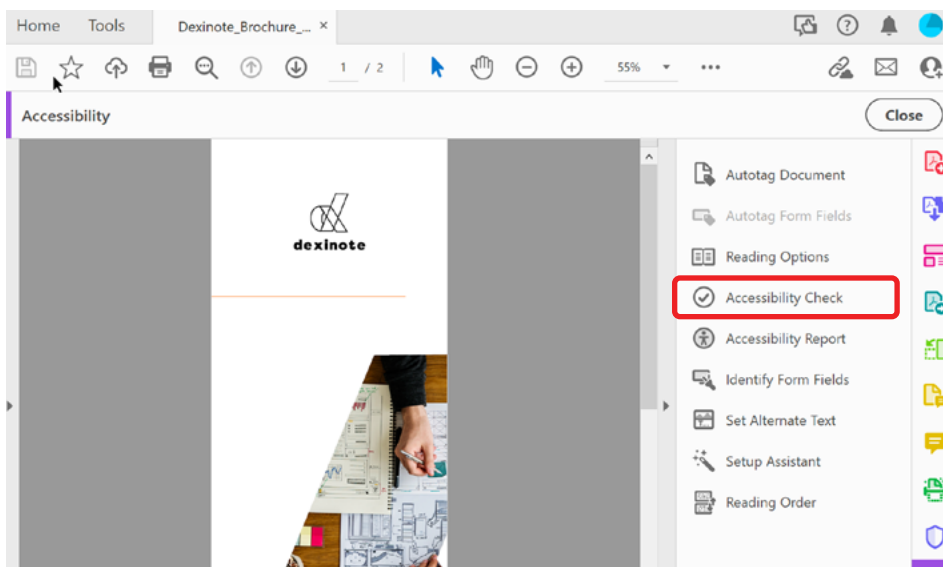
Home Tools Dexinote_Brochure_... ×

1 / 2 55%

Accessibility Close

dexinote

Autotag Document
Autotag Form Fields
Reading Options
Accessibility Check
Accessibility Report
Identify Form Fields
Set Alternate Text
Setup Assistant
Reading Order